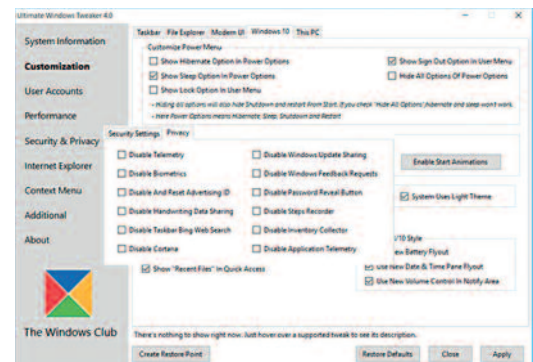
Ultimate Windows Tweaker 4.0

System Information
Customization
User Accounts
Performance
Security & Privacy
Internet Explorer
Context Menu
Additional
About

The Windows Club

Taskbar | File Explorer | Modern UI | Windows 10 | This PC

Customize Power Menu
Show Hibernate Option In Power Options
Show Sign Out Option In User Menu
Show Sleep Option In Power Options
Hide All Options Of Power Options
Show Lock Option In User Menu
- Hiding all options will also hide Shutdown and restart from Start. If you check 'Hide All Options' Hibernate and sleep won't work.
- Here Power Options means Hibernate, Sleep, Shutdown and Restart

Security Settings | Privacy

Disable Telemetry
Disable Windows Update Sharing
Disable Biometrics
Disable Windows Feedback Requests
Disable And Reset Advertising ID
Disable Password Reveal Button
Disable Handwriting Data Sharing
Disable Steps Recorder
Disable Taskbar Bing Web Search
Disable Inventory Collector
Disable Cortana
Disable Application Telemetry

Enable Start Animations

System Uses Light Theme

Show "Recent Files" In Quick Access

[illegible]10 Style
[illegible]ew Battery Flyout
Use New Date & Time Pane Flyout
Use New Volume Control In Notify Area

There's nothing to show right now. Just hover over a supported tweak to see its description.

Create Restore Point
Restore Defaults
Close
Apply